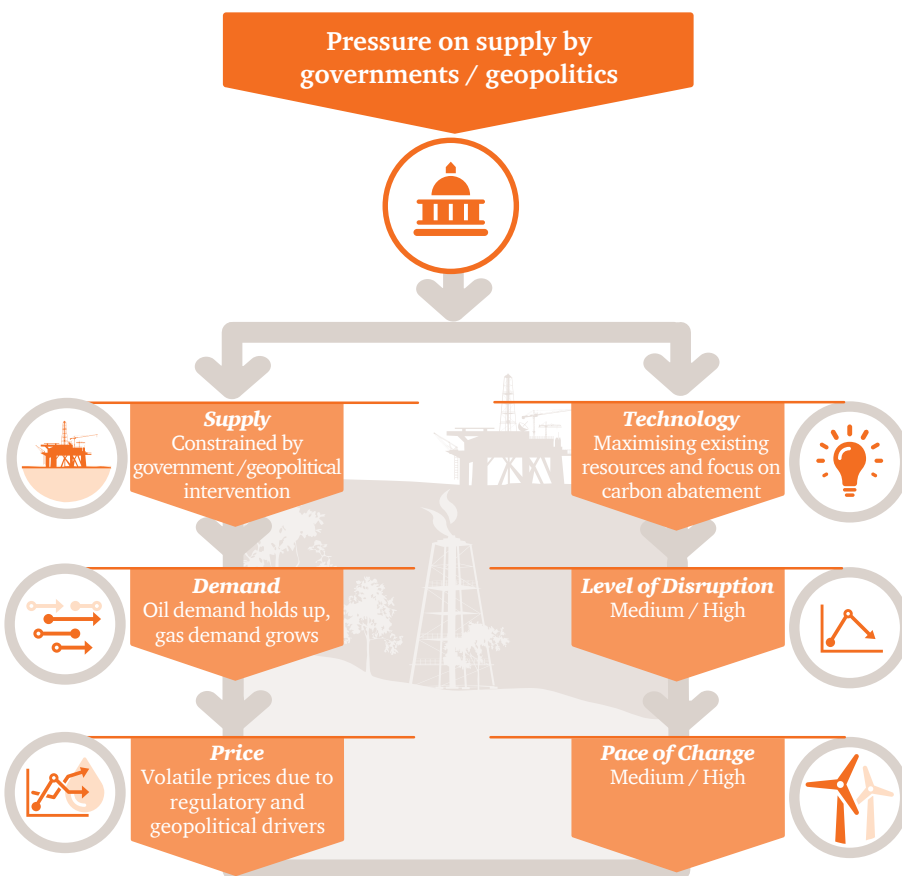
Pressure on supply by governments / geopolitics

Supply
Constrained by government / geopolitical intervention

Technology
Maximising existing resources and focus on carbon abatement

Demand
Oil demand holds up, gas demand grows

Level of Disruption
Medium / High

Price
Volatile prices due to regulatory and geopolitical drivers

Pace of Change
Medium / High